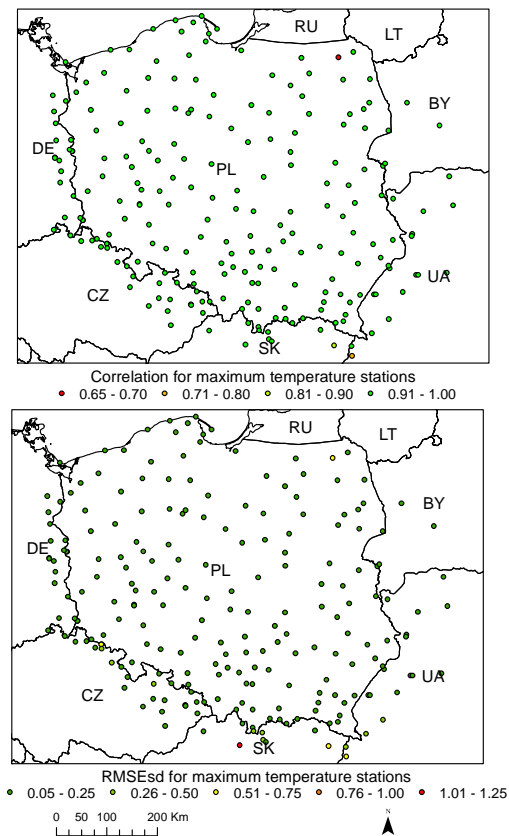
RU
LT
BY
DE
PL
UA
CZ
SK

Correlation for maximum temperature stations
0.65 - 0.70 0.71 - 0.80 0.81 - 0.90 0.91 - 1.00

RU
LT
BY
DE
PL
UA
CZ
SK

RMSEsd for maximum temperature stations
0.05 - 0.25 0.26 - 0.50 0.51 - 0.75 0.76 - 1.00 1.01 - 1.25

0 50 100 200 Km
N